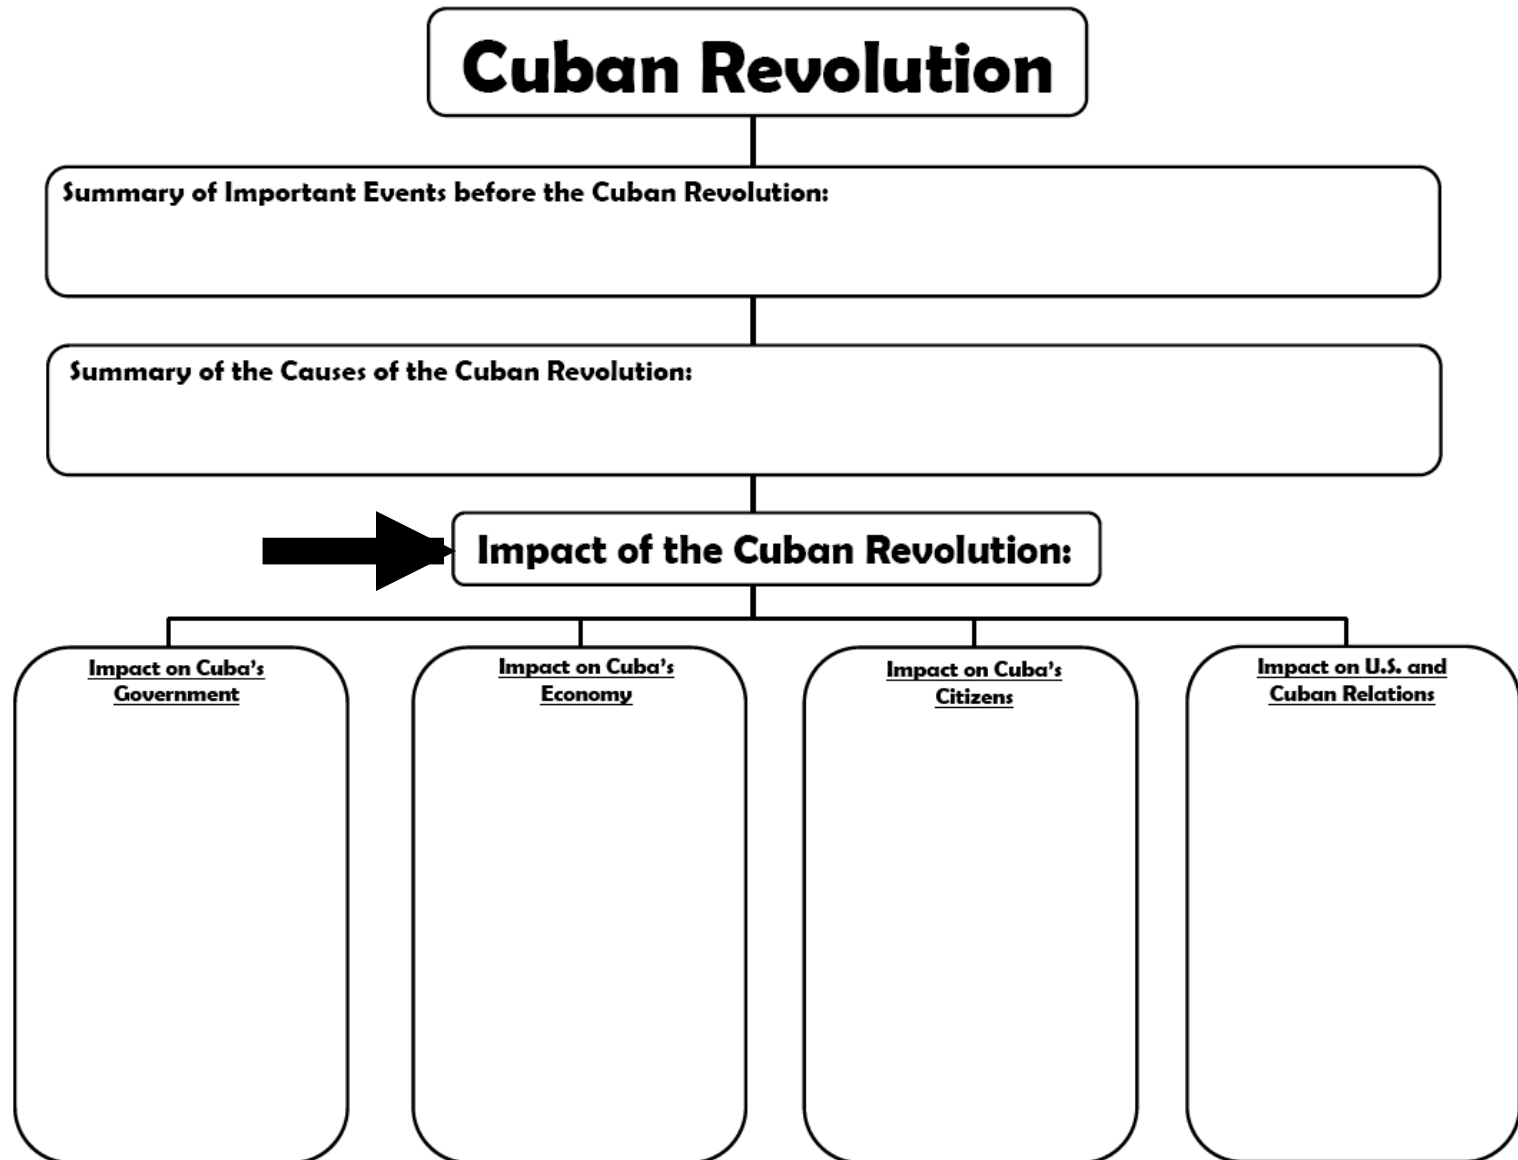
Cuban Revolution

Summary of Important Events before the Cuban Revolution:

Summary of the Causes of the Cuban Revolution:

Impact of the Cuban Revolution:

Impact on Cuba's Government

Impact on Cuba's Economy

Impact on Cuba's Citizens

Impact on U.S. and Cuban Relations